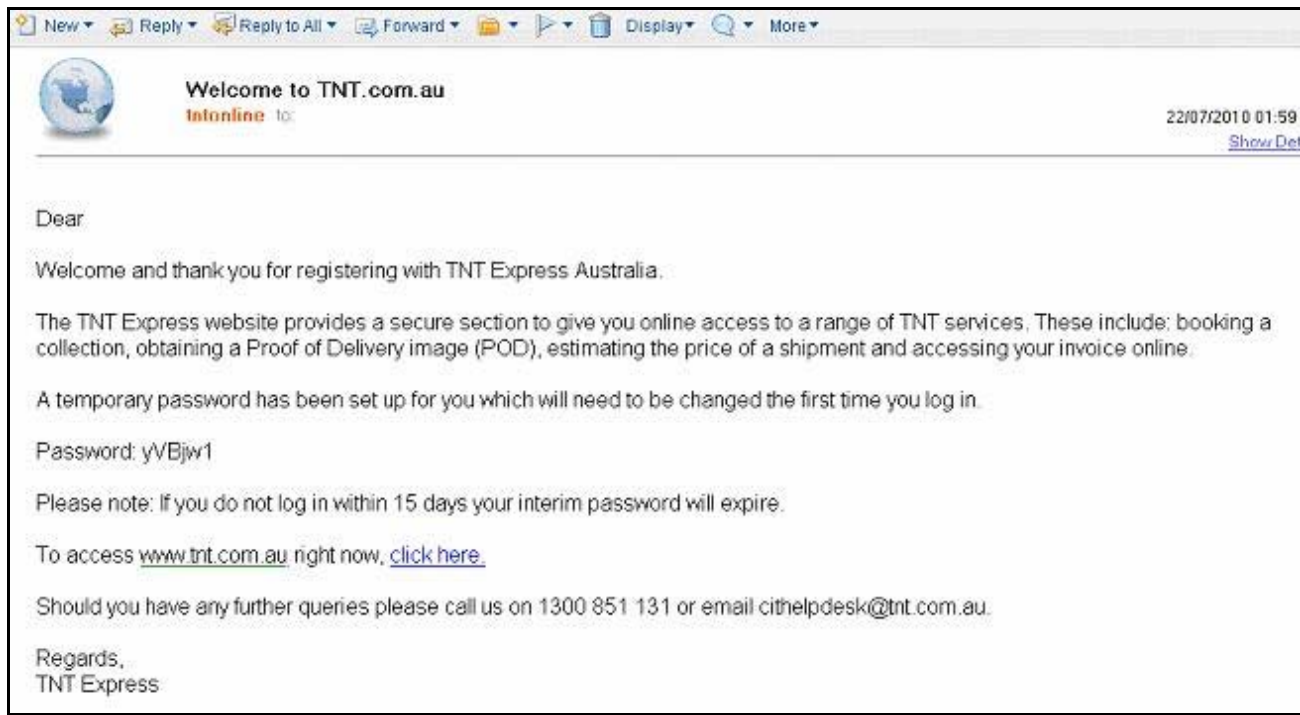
New ▾ Reply ▾ Reply to All ▾ Forward ▾ ▾ ▾ Display ▾ ▾ More ▾

Welcome to TNT.com.au
tntonline to:

22/07/2010 01:59
Show Det

Dear

Welcome and thank you for registering with TNT Express Australia.

The TNT Express website provides a secure section to give you online access to a range of TNT services. These include: booking a collection, obtaining a Proof of Delivery image (POD), estimating the price of a shipment and accessing your invoice online.

A temporary password has been set up for you which will need to be changed the first time you log in.

Password: yVBjw1

Please note: If you do not log in within 15 days your interim password will expire.

To access www.tnt.com.au right now, click here.

Should you have any further queries please call us on 1300 851 131 or email cithelpdesk@tnt.com.au.

Regards,
TNT Express